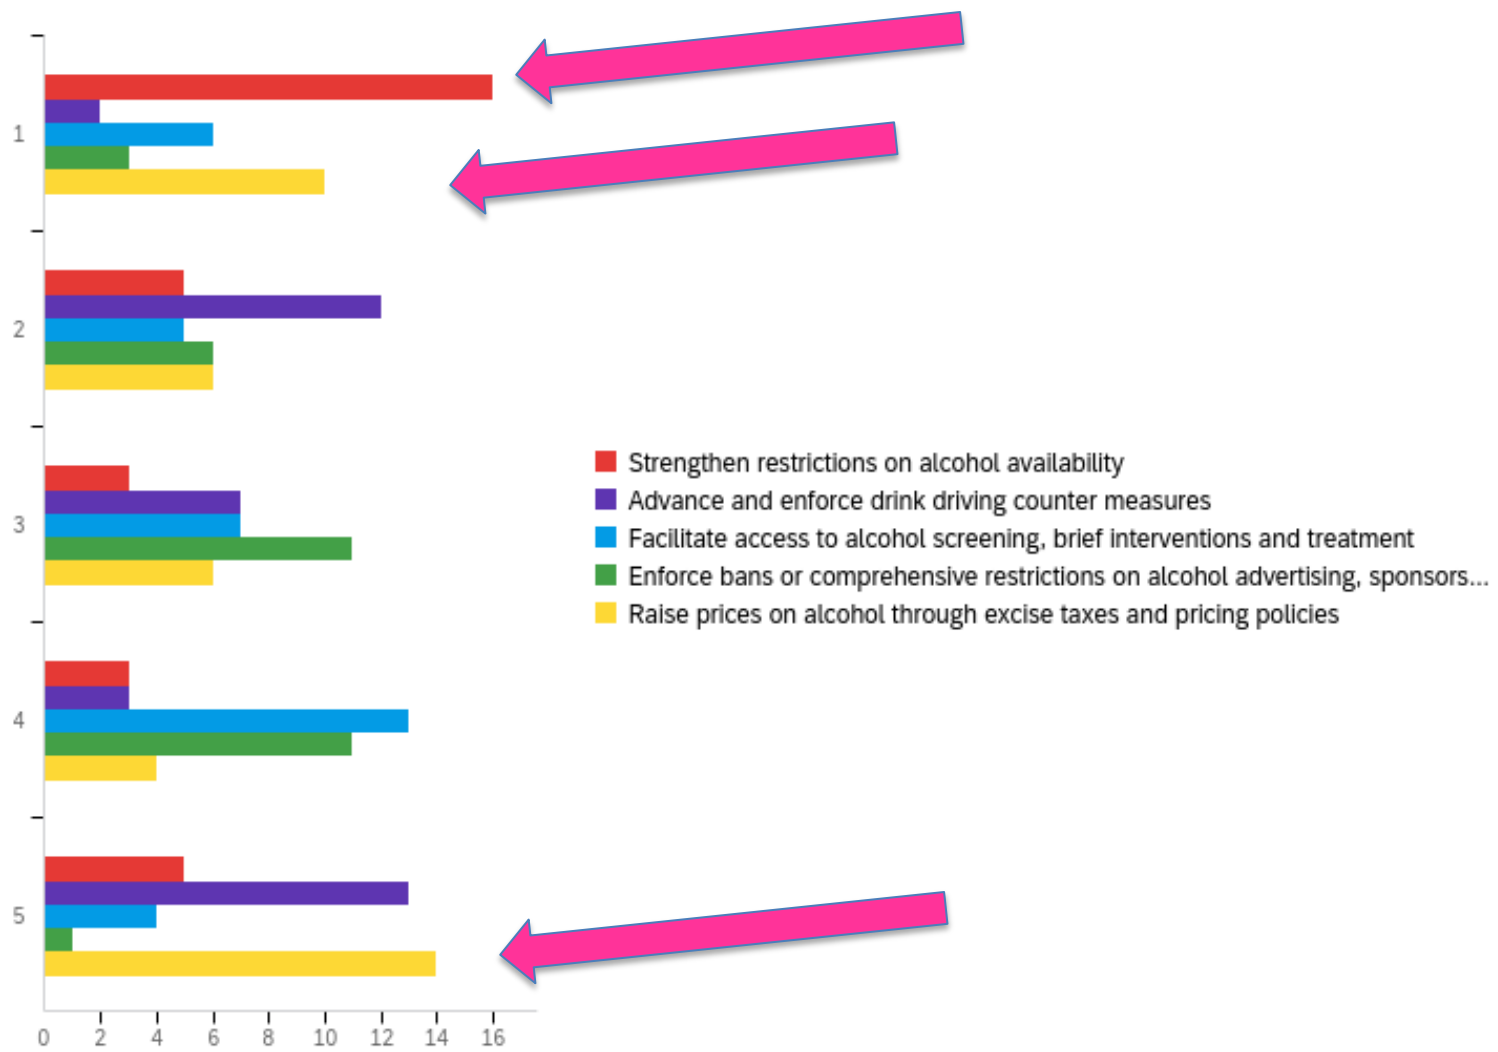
1

2

3

4

5

0 2 4 6 8 10 12 14 16

Strengthen restrictions on alcohol availability
Advance and enforce drink driving counter measures
Facilitate access to alcohol screening, brief interventions and treatment
Enforce bans or comprehensive restrictions on alcohol advertising, sponsors...
Raise prices on alcohol through excise taxes and pricing policies